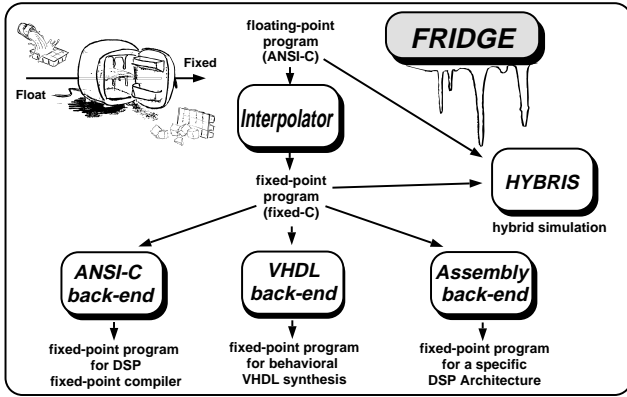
Fixed

Float

floating-point program (ANSI-C)

FRIDGE

Interpolator

fixed-point program (fixed-C)

HYBRIS

hybrid simulation

ANSI-C back-end

VHDL back-end

Assembly back-end

fixed-point program for DSP fixed-point compiler

fixed-point program for behavioral VHDL synthesis

fixed-point program for a specific DSP Architecture